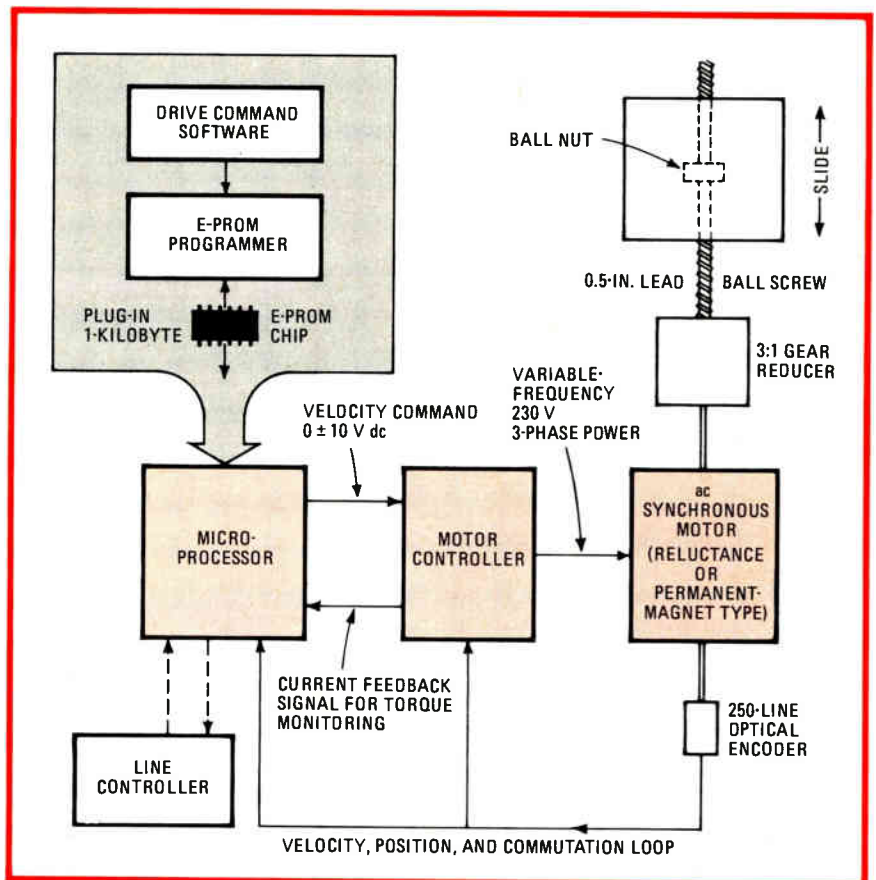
DRIVE COMMAND SOFTWARE

E-PROM PROGRAMMER

PLUG-IN 1-KILOBYTE

E-PROM CHIP

BALL NUT

SLIDE

0.5-IN. LEAD

BALL SCREW

3:1 GEAR REDUCER

VARIABLE-FREQUENCY 230 V 3-PHASE POWER

VELOCITY COMMAND $0 \pm 10$ V dc

MICRO-PROCESSOR

MOTOR CONTROLLER

ac SYNCHRONOUS MOTOR (RELUCTANCE OR PERMANENT-MAGNET TYPE)

CURRENT FEEDBACK SIGNAL FOR TORQUE MONITORING

250-LINE OPTICAL ENCODER

LINE CONTROLLER

VELOCITY, POSITION, AND COMMUTATION LOOP